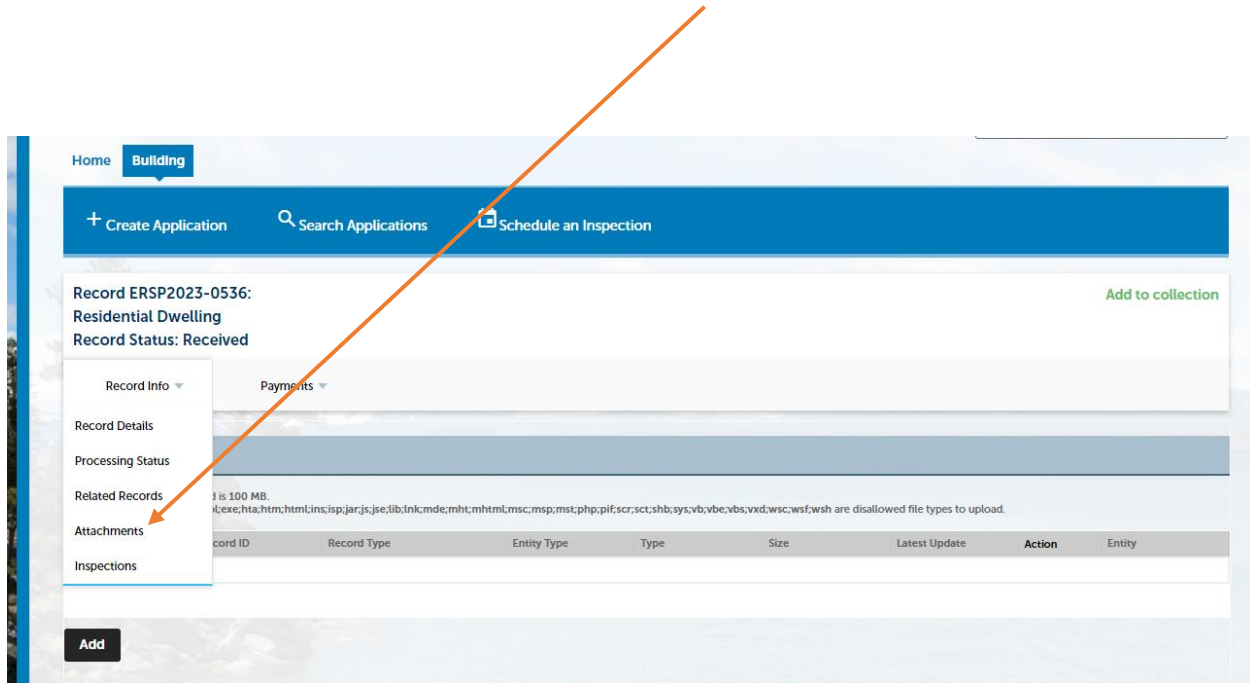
Home Building

+ Create Application Search Applications Schedule an Inspection

Record ERSP2023-0536:
Residential Dwelling
Record Status: Received

Add to collection

Record Info Payments

Record Details
Processing Status
Related Records
Attachments
Inspections

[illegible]d is 100 MB.
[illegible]l;exe;hta;htm;html;ins;isp;jar;js;jse;lib;lnk;mde;mht;mhtml;msc;msp;mst;php;pif;scr;sct;shb;sys;vb;vbe;vbs;vxd;wsc;wsf;wsh are disallowed file types to upload.

| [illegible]cord ID | Record Type | Entity Type | Type | Size | Latest Update | Action | Entity |
|---|---|---|---|---|---|---|---|

Add